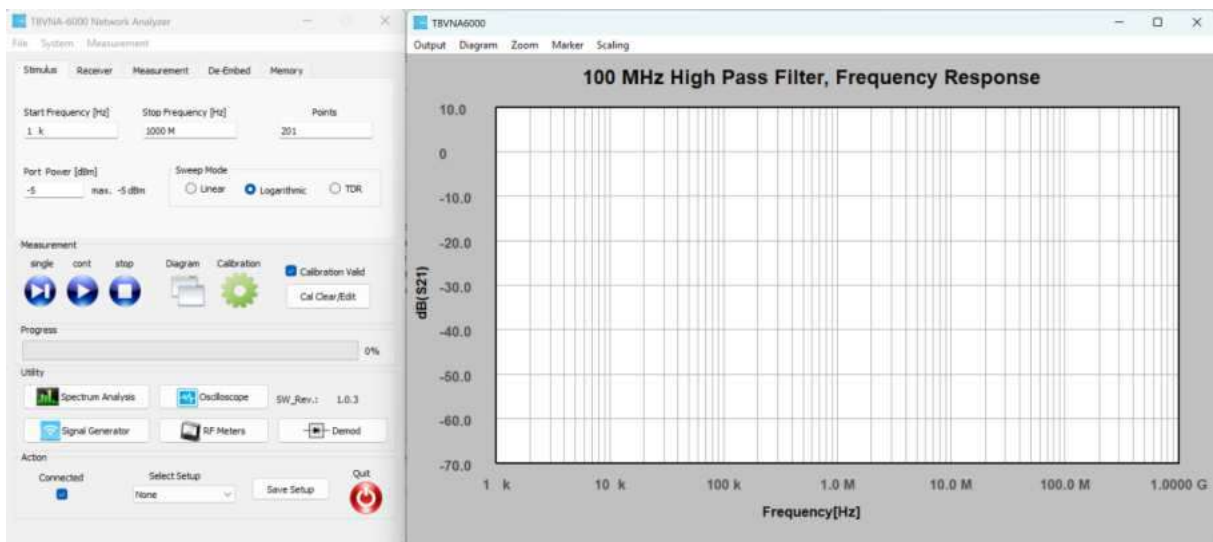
TBVNA-6000 Network Analyzer

File System Measurement

Stimulus Receiver Measurement De-Embed Memory

Start Frequency [Hz] Stop Frequency [Hz] Points

1 k 1000 M 201

Port Power [dBm] Sweep Mode

-5 max. -5 dBm Linear Logarithmic TDR

Measurement

single cont stop Diagram Calibration Calibration Valid

Cal Clear/Edit

Progress

0%

Utility

Spectrum Analysis Oscilloscope SW_Rev.: 1.0.3

Signal Generator RF Meters Demod

Action

Connected Select Setup Quit

None Save Setup

TBVNA6000

Output Diagram Zoom Marker Scaling

100 MHz High Pass Filter, Frequency Response

10.0
0
-10.0
-20.0
-30.0
-40.0
-50.0
-60.0
-70.0

dB(S21)

1 k 10 k 100 k 1.0 M 10.0 M 100.0 M 1.0000 G

Frequency[Hz]